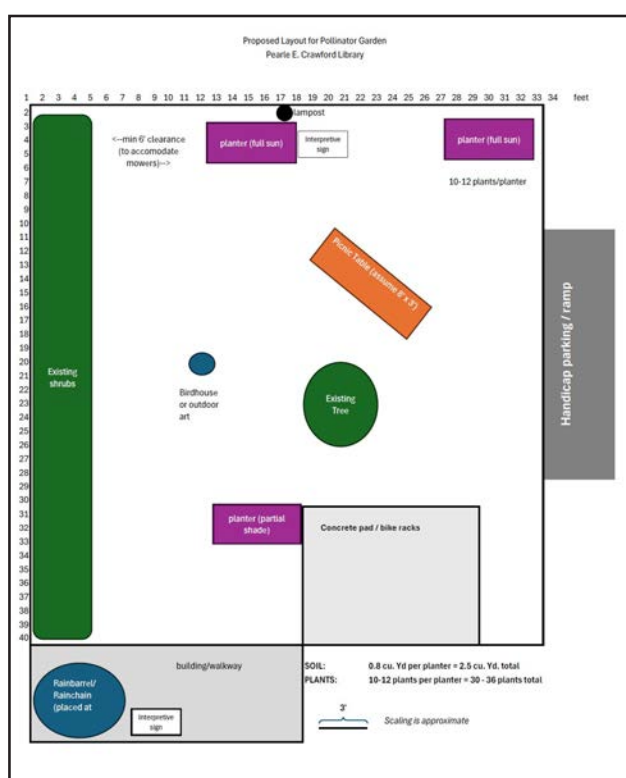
Proposed Layout for Pollinator Garden
Pearle E. Crawford Library

1 2 3 4 5 6 7 8 9 10 11 12 13 14 15 16 17 18 19 20 21 22 23 24 25 26 27 28 29 30 31 32 33 34 feet

2 3 4 5 6 7 8 9 10 11 12 13 14 15 16 17 18 19 20 21 22 23 24 25 26 27 28 29 30 31 32 33 34 35 36 37 38 39 40

lampost

planter (full sun)

Interpretive sign

planter (full sun)

<--min 6' clearance (to accomodate mowers)-->

10-12 plants/planter

Picnic Table (assume 6' x 3')

Handicap parking / ramp

Existing shrubs

Birdhouse or outdoor art

Existing Tree

planter (partial shade)

Concrete pad / bike racks

building/walkway

Rainbarrel/ Rainchain (placed at

Interpretive sign

SOIL: 0.8 cu. Yd per planter = 2.5 cu. Yd. total
PLANTS: 10-12 plants per planter = 30 - 36 plants total

3'

Scaling is approximate